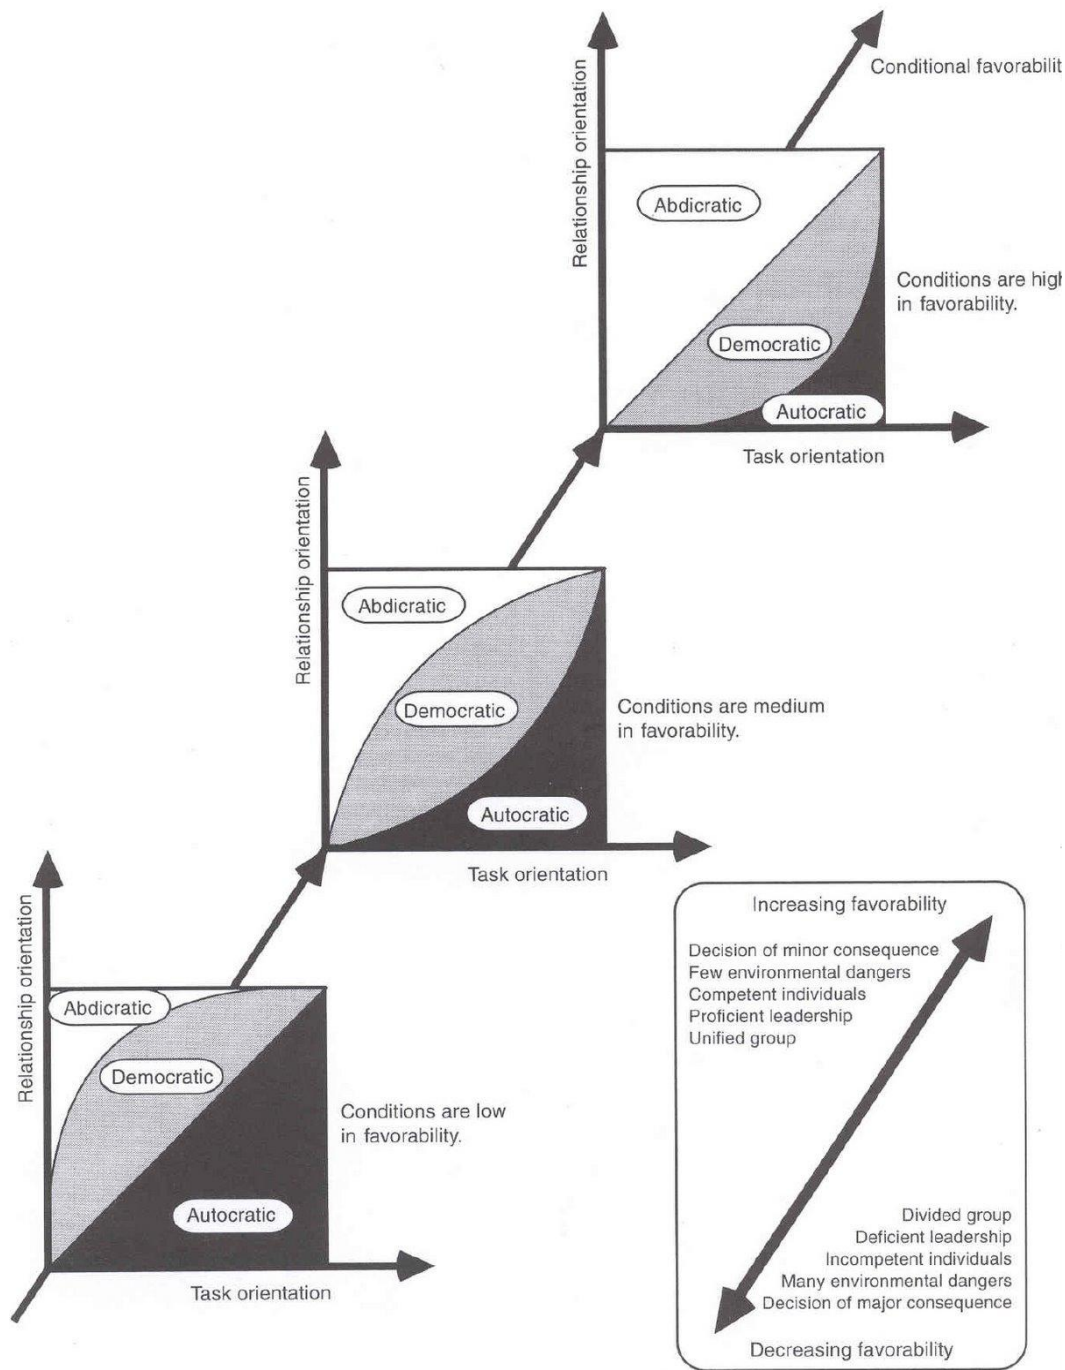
Conditional favorabilit

Relationship orientation

Abdicratic

Conditions are higl in favorability.

Democratic

Autocratic

Task orientation

Relationship orientation

Abdicratic

Democratic

Conditions are medium in favorability.

Autocratic

Task orientation

Relationship orientation

Abdicratic

Democratic

Conditions are low in favorability.

Autocratic

Task orientation

Increasing favorability

Decision of minor consequence
Few environmental dangers
Competent individuals
Proficient leadership
Unified group

Divided group
Deficient leadership
Incompetent individuals
Many environmental dangers
Decision of major consequence

Decreasing favorability